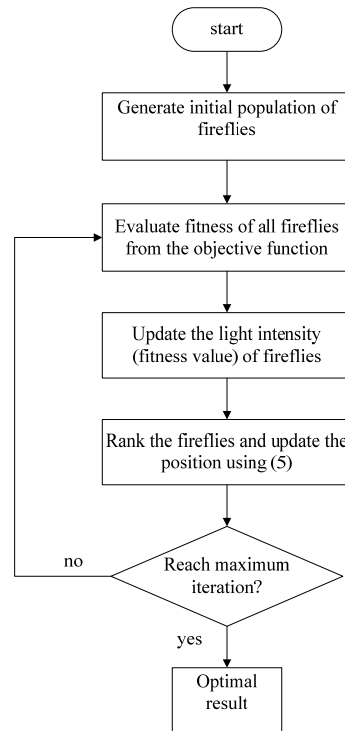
start

Generate initial population of fireflies

Evaluate fitness of all fireflies from the objective function

Update the light intensity (fitness value) of fireflies

Rank the fireflies and update the position using (5)

no

Reach maximum iteration?

yes

Optimal result